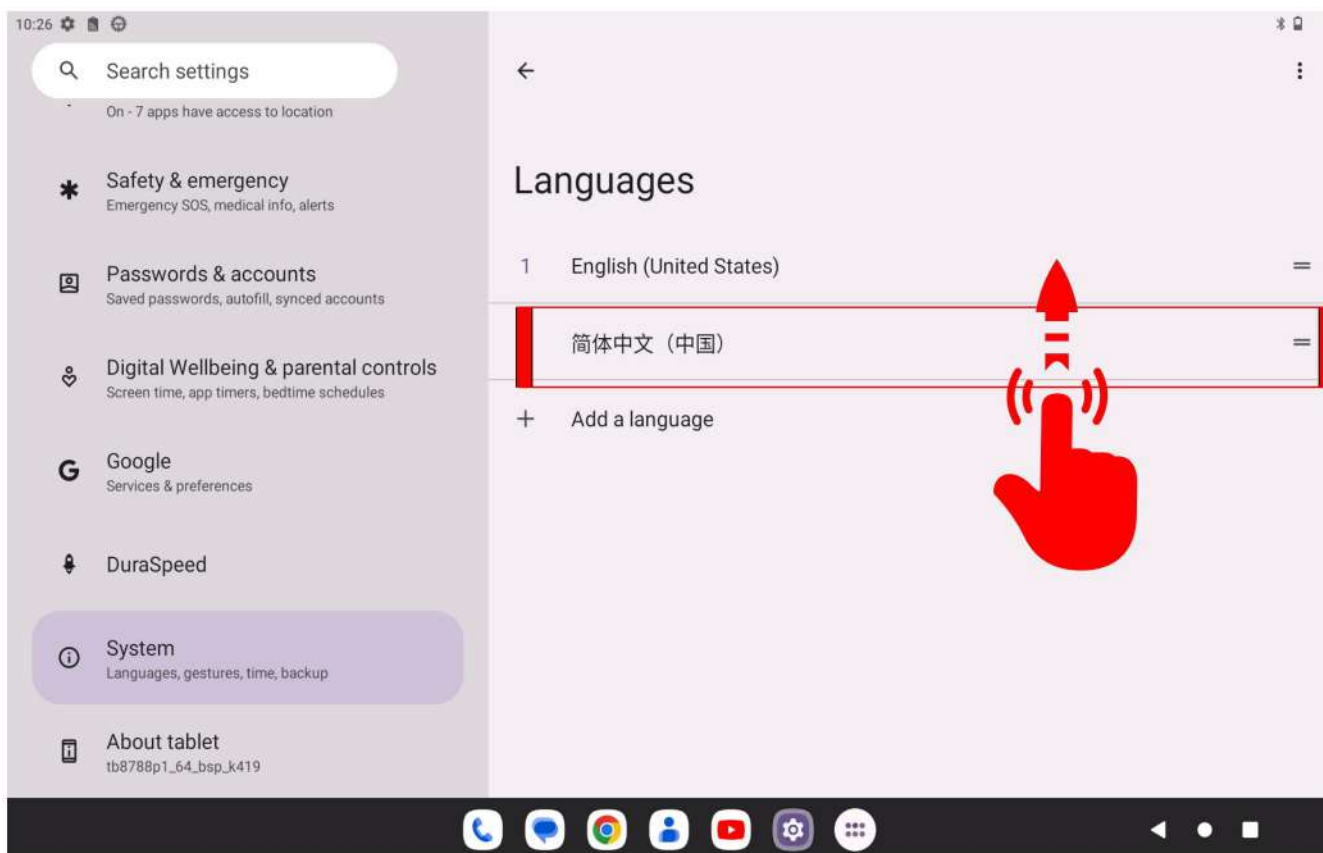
10:26

Search settings

On - 7 apps have access to location

Safety & emergency
Emergency SOS, medical info, alerts

Passwords & accounts
Saved passwords, autofill, synced accounts

Digital Wellbeing & parental controls
Screen time, app timers, bedtime schedules

Google
Services & preferences

DuraSpeed

System
Languages, gestures, time, backup

About tablet
tb8788p1_64_bsp_k419

Languages

1 English (United States)

简体中文（中国）

+ Add a language